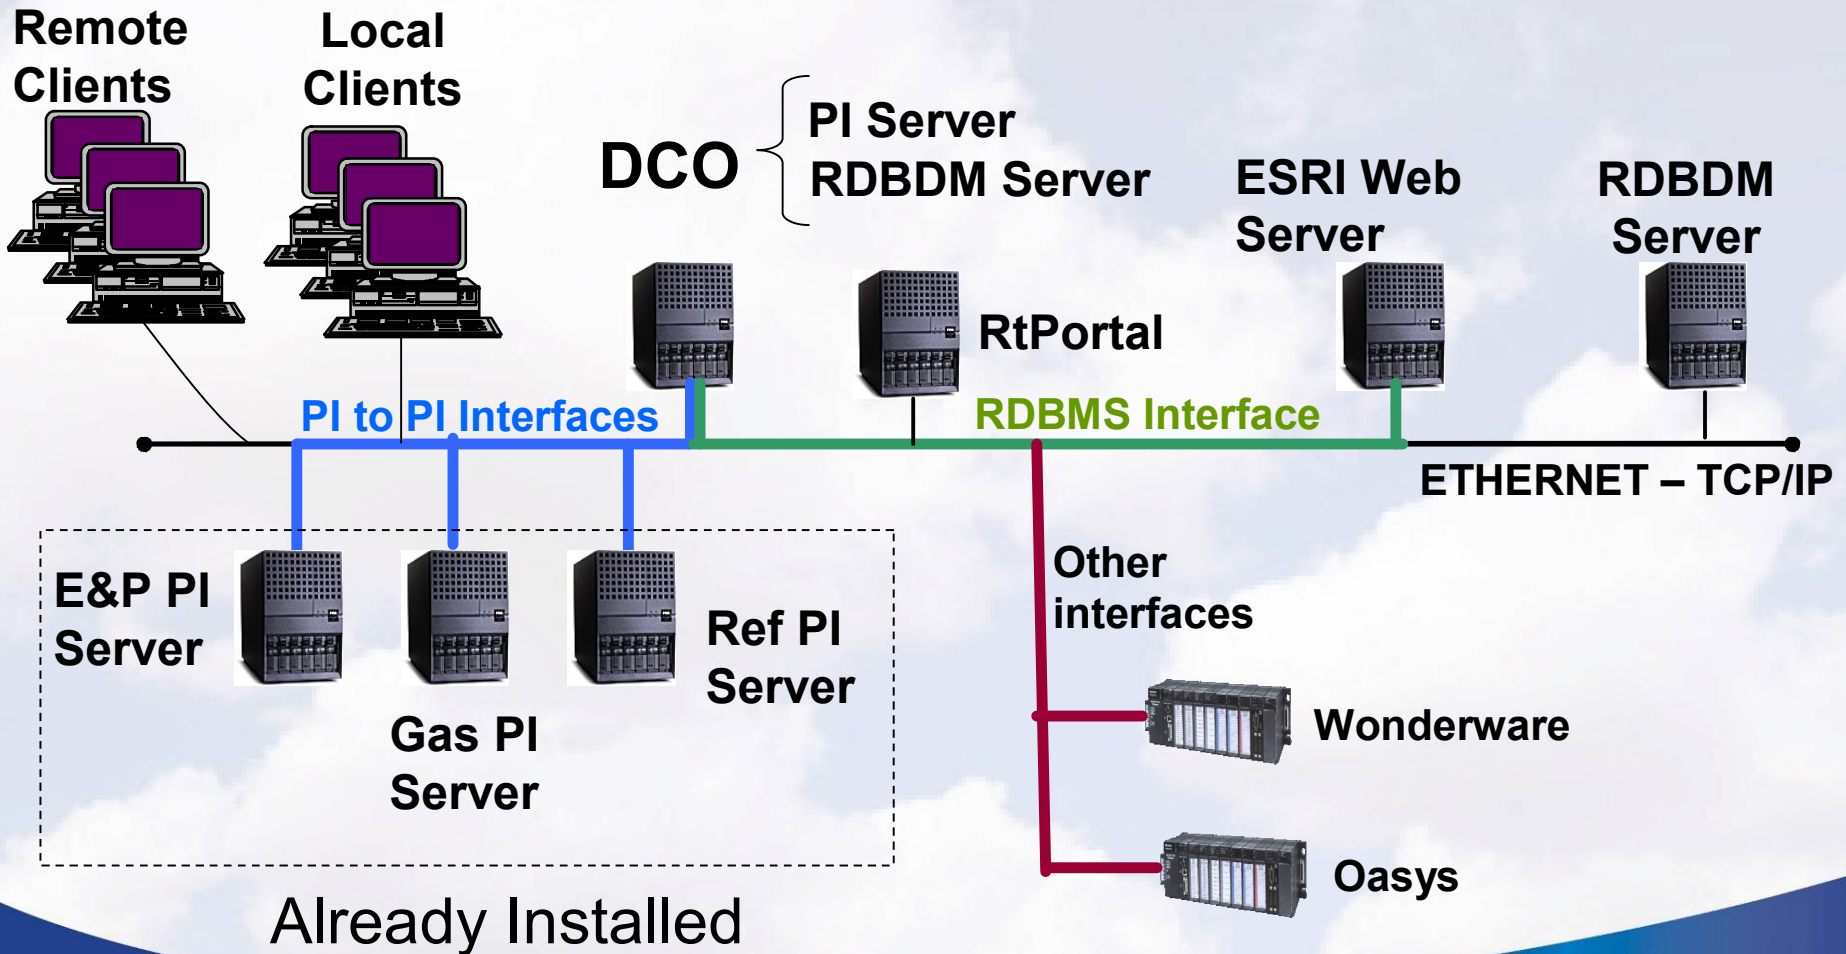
Remote Clients

Local Clients

DCO

PI Server
RDBDM Server

ESRI Web Server

RDBDM Server

RtPortal

PI to PI Interfaces

RDBMS Interface

ETHERNET – TCP/IP

E&P PI Server

Gas PI Server

Ref PI Server

Other interfaces

Wonderware

Oasys

Already Installed